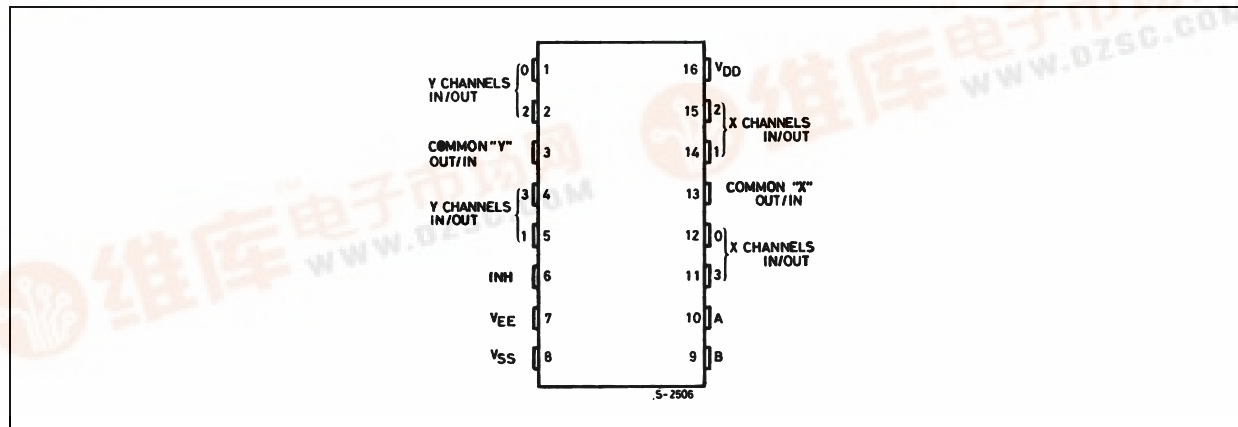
Y CHANNELS IN/OUT 0 1
2 2
COMMON "Y" OUT/IN 3
Y CHANNELS IN/OUT 3 4
1 5
INH 6
$V_{EE}$ 7
$V_{SS}$ 8

16 $V_{DD}$
15 2 X CHANNELS IN/OUT
14 1
13 COMMON "X" OUT/IN
12 0 X CHANNELS IN/OUT
11 3
10 A
9 B

S-2506

维库电子市场网 WWW.DZSC.COM